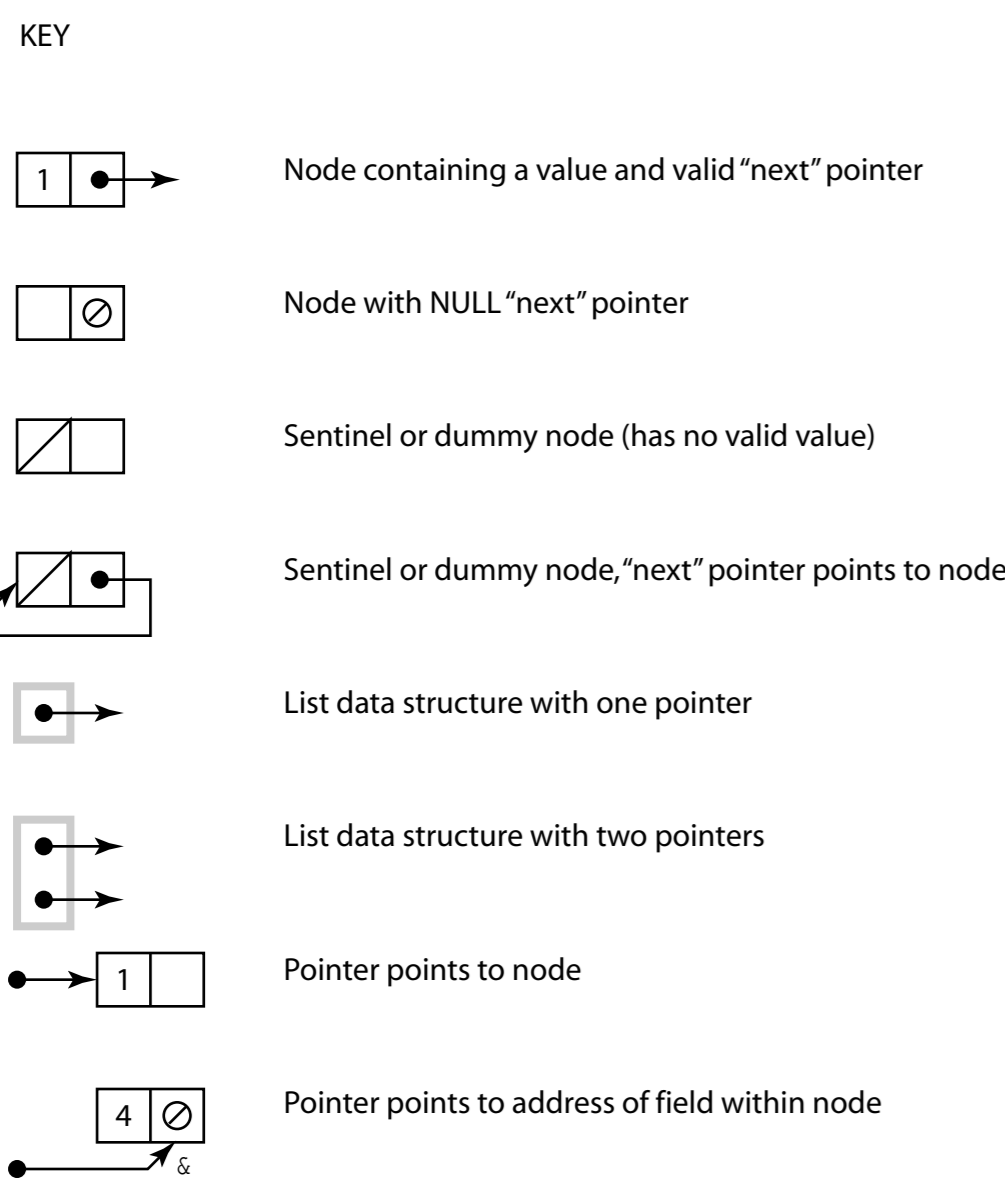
KEY

1

Node containing a value and valid "next" pointer

$\oslash$

Node with NULL "next" pointer

Sentinel or dummy node (has no valid value)

Sentinel or dummy node, "next" pointer points to node

List data structure with one pointer

List data structure with two pointers

1

Pointer points to node

4 $\oslash$

&

Pointer points to address of field within node